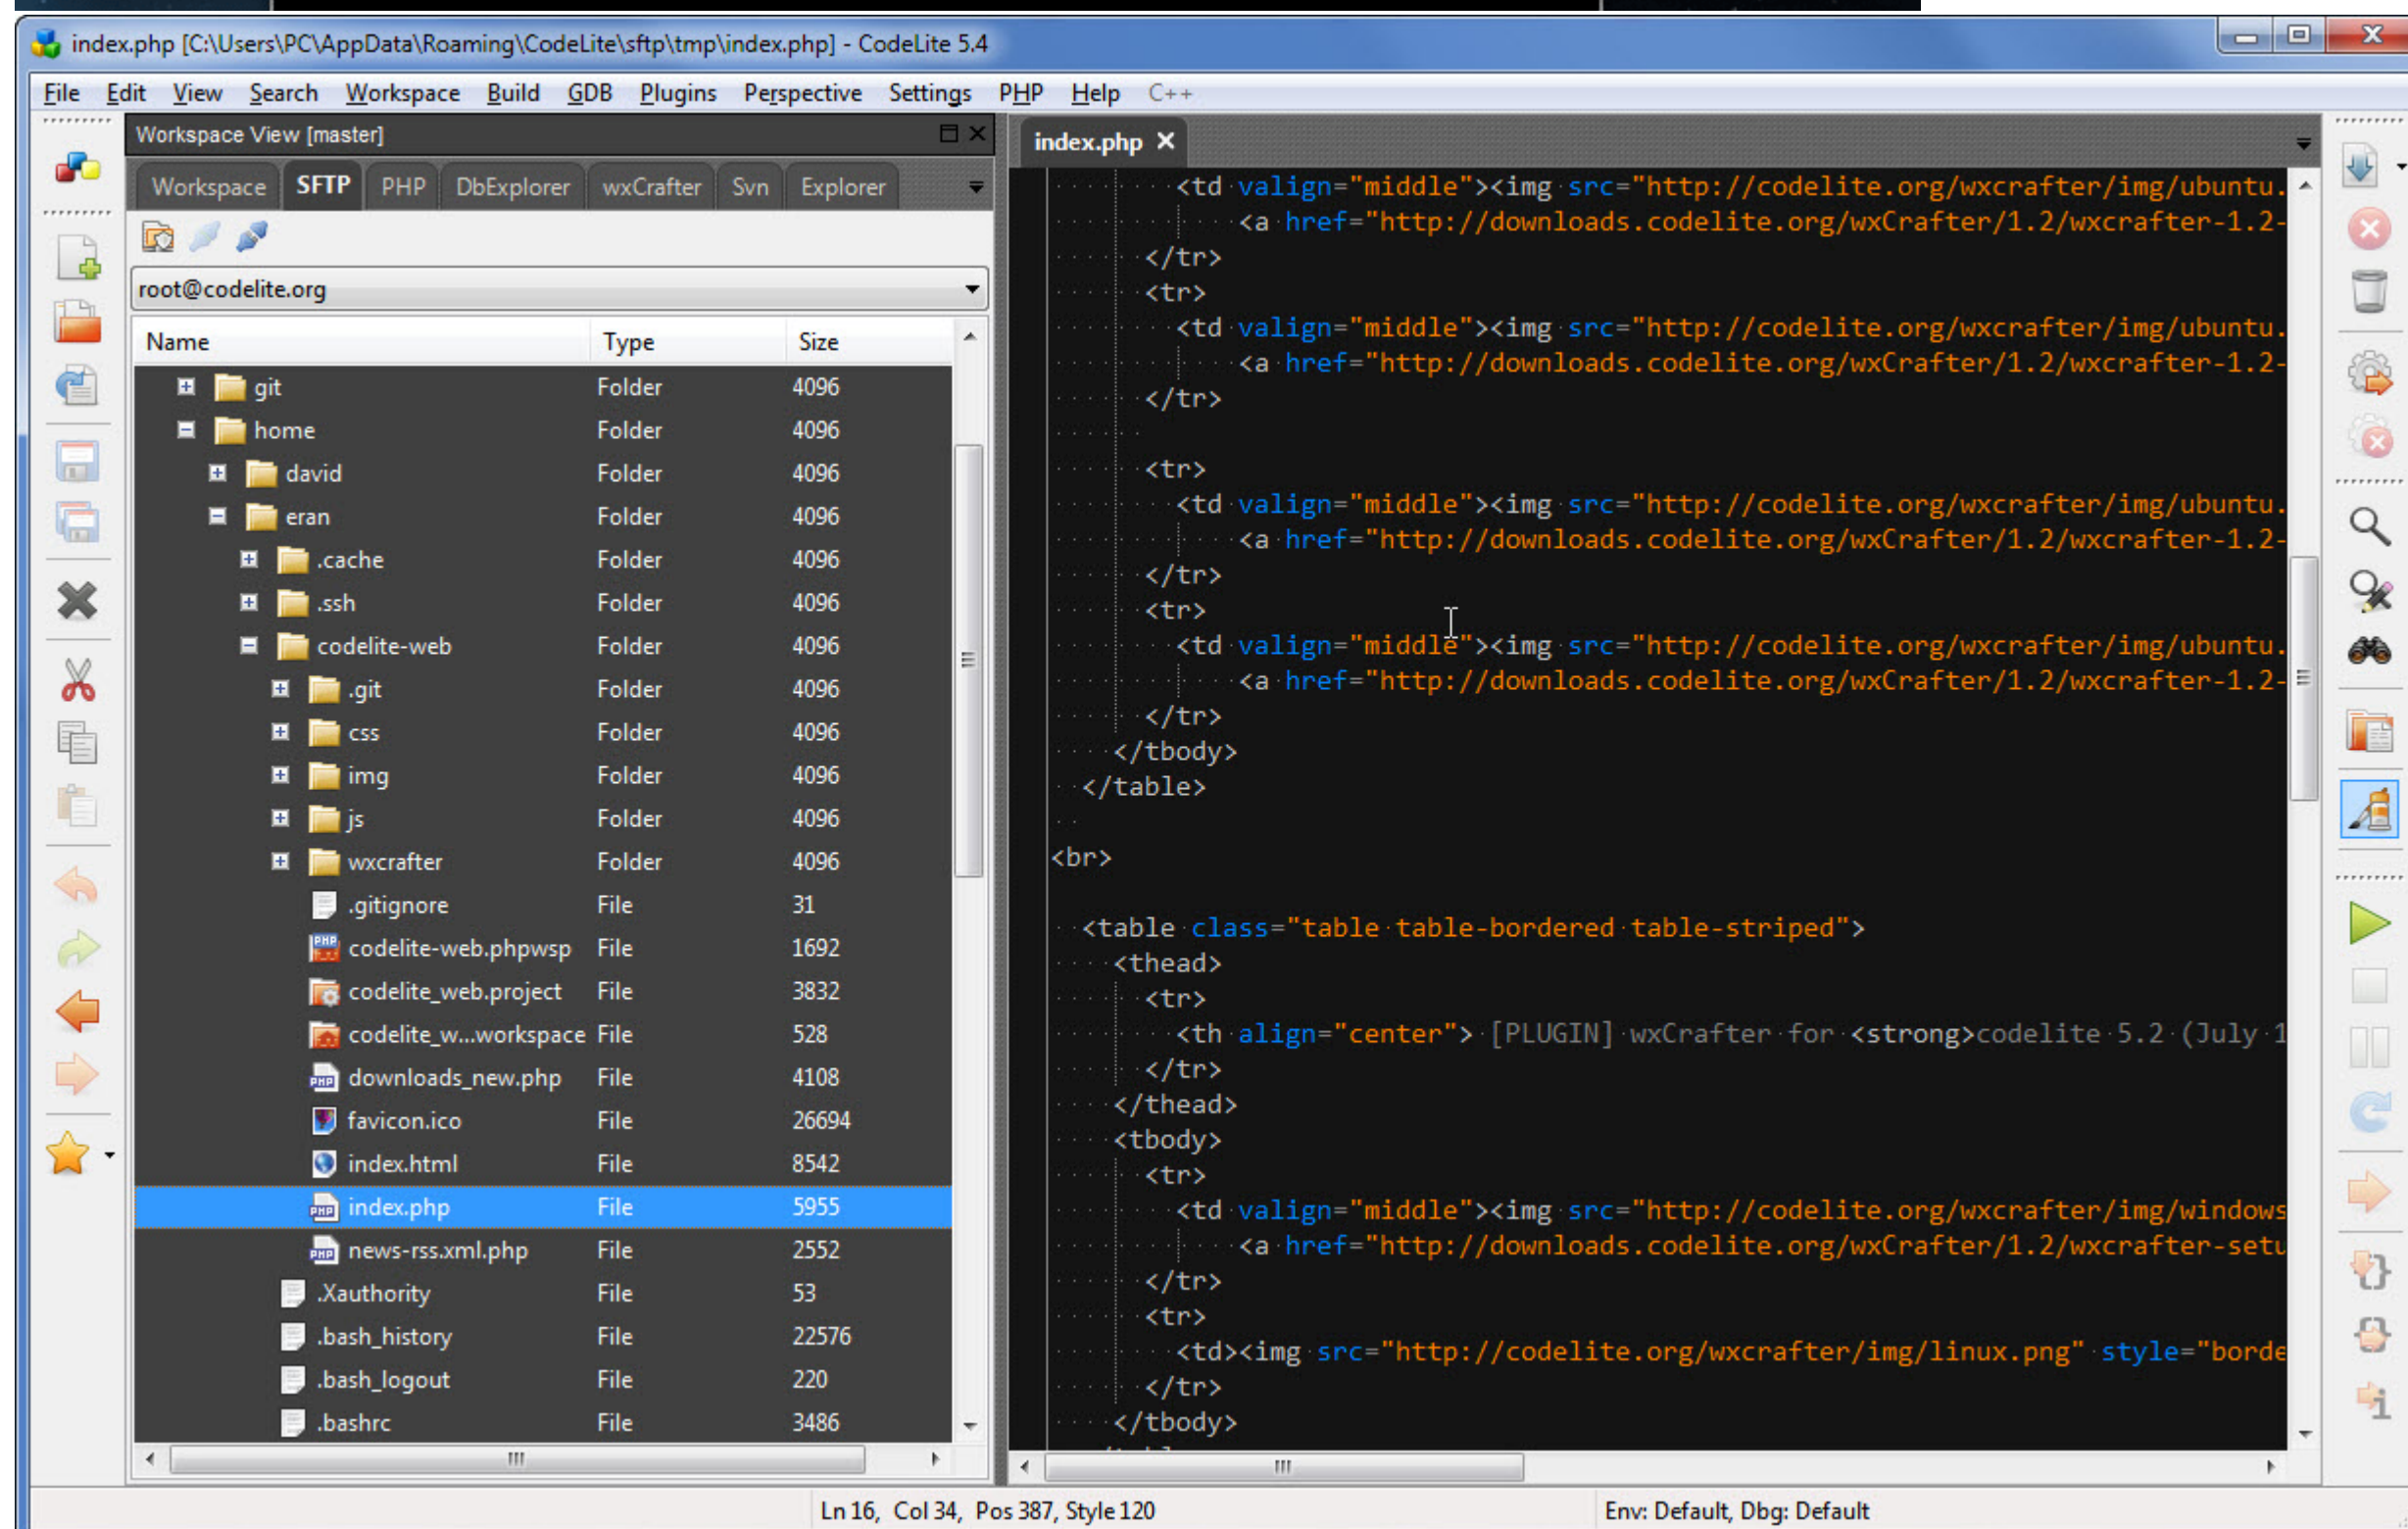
index.php [C:\Users\PC\AppData\Roaming\CodeLite\sftp\tmp\index.php] - CodeLite 5.4

File Edit View Search Workspace Build GDB Plugins Perspective Settings PHP Help C++

Workspace View [master]

Workspace SFTP PHP DbExplorer wxCrafter Svn Explorer

root@codelite.org

| Name | Type | Size |
|---|---|---|
| git | Folder | 4096 |
| home | Folder | 4096 |
| david | Folder | 4096 |
| eran | Folder | 4096 |
| .cache | Folder | 4096 |
| .ssh | Folder | 4096 |
| codelite-web | Folder | 4096 |
| .git | Folder | 4096 |
| css | Folder | 4096 |
| img | Folder | 4096 |
| js | Folder | 4096 |
| wxcrafter | Folder | 4096 |
| .gitignore | File | 31 |
| codelite-web.phpwsp | File | 1692 |
| codelite_web.project | File | 3832 |
| codelite_w...workspace | File | 528 |
| downloads_new.php | File | 4108 |
| favicon.ico | File | 26694 |
| index.html | File | 8542 |
| index.php | File | 5955 |
| news-rss.xml.php | File | 2552 |
| .Xauthority | File | 53 |
| .bash_history | File | 22576 |
| .bash_logout | File | 220 |
| .bashrc | File | 3486 |

index.php

<td valign="middle"><img src="http://codelite.org/wxcrafter/img/ubuntu.
<a href="http://downloads.codelite.org/wxCrafter/1.2/wxcrafter-1.2-
</tr>
<tr>
<td valign="middle"><img src="http://codelite.org/wxcrafter/img/ubuntu.
<a href="http://downloads.codelite.org/wxCrafter/1.2/wxcrafter-1.2-
</tr>

<tr>
<td valign="middle"><img src="http://codelite.org/wxcrafter/img/ubuntu.
<a href="http://downloads.codelite.org/wxCrafter/1.2/wxcrafter-1.2-
</tr>
<tr>
<td valign="middle"><img src="http://codelite.org/wxcrafter/img/ubuntu.
<a href="http://downloads.codelite.org/wxCrafter/1.2/wxcrafter-1.2-
</tr>
</tbody>
</table>

<br>

<table class="table table-bordered table-striped">
<thead>
<tr>
<th align="center"> [PLUGIN] wxCrafter for <strong>codelite 5.2 (July 1
</tr>
</thead>
<tbody>
<tr>
<td valign="middle"><img src="http://codelite.org/wxcrafter/img/windows
<a href="http://downloads.codelite.org/wxCrafter/1.2/wxcrafter-setu
</tr>
<tr>
<td><img src="http://codelite.org/wxcrafter/img/linux.png" style="borde
</tr>
</tbody>

Ln 16, Col 34, Pos 387, Style 120
Env: Default, Dbg: Default